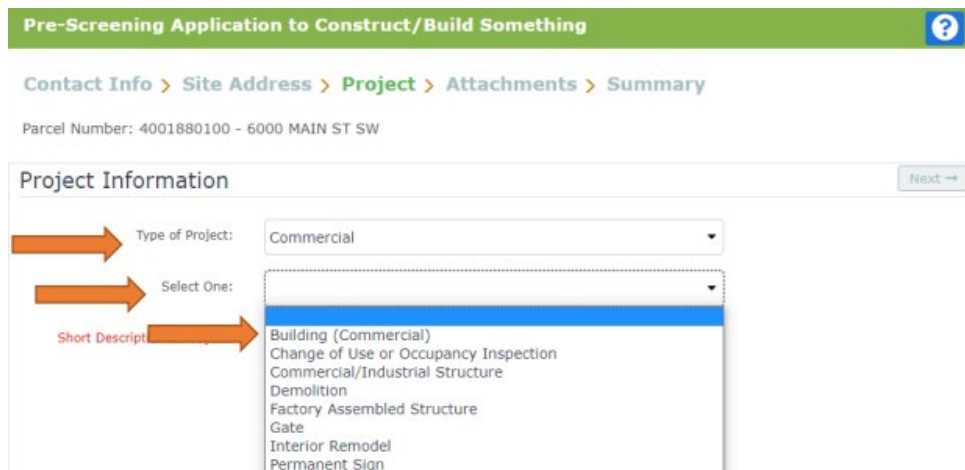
Pre-Screening Application to Construct/Build Something

?

Contact Info > Site Address > Project > Attachments > Summary

Parcel Number: 4001880100 - 6000 MAIN ST SW

Project Information

Next →

Type of Project: Commercial

Select One:

Short Descript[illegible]

Building (Commercial)
Change of Use or Occupancy Inspection
Commercial/Industrial Structure
Demolition
Factory Assembled Structure
Gate
Interior Remodel
Permanent Sign